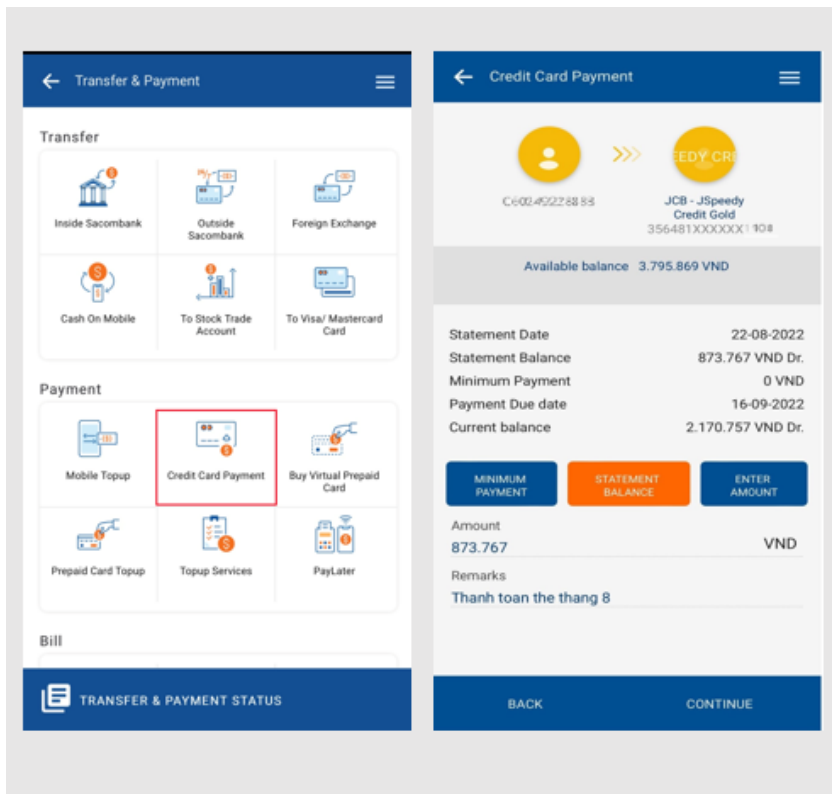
Transfer & Payment

Transfer

Inside Sacombank
Outside Sacombank
Foreign Exchange
Cash On Mobile
To Stock Trade Account
To Visa/ Mastercard Card

Payment

Mobile Topup
Credit Card Payment
Buy Virtual Prepaid Card
Prepaid Card Topup
Topup Services
PayLater

Bill

TRANSFER & PAYMENT STATUS

Credit Card Payment

C6024522888S

EEDY CRE

JCB - JSpeedy
Credit Gold
356481XXXXXX1108

Available balance 3.795.869 VND

| | |
|---|---|
| Statement Date | 22-08-2022 |
| Statement Balance | 873.767 VND Dr. |
| Minimum Payment | 0 VND |
| Payment Due date | 16-09-2022 |
| Current balance | 2.170.757 VND Dr. |

MINIMUM PAYMENT
STATEMENT BALANCE
ENTER AMOUNT

Amount
873.767 VND

Remarks
Thanh toan the thang 8

BACK
CONTINUE